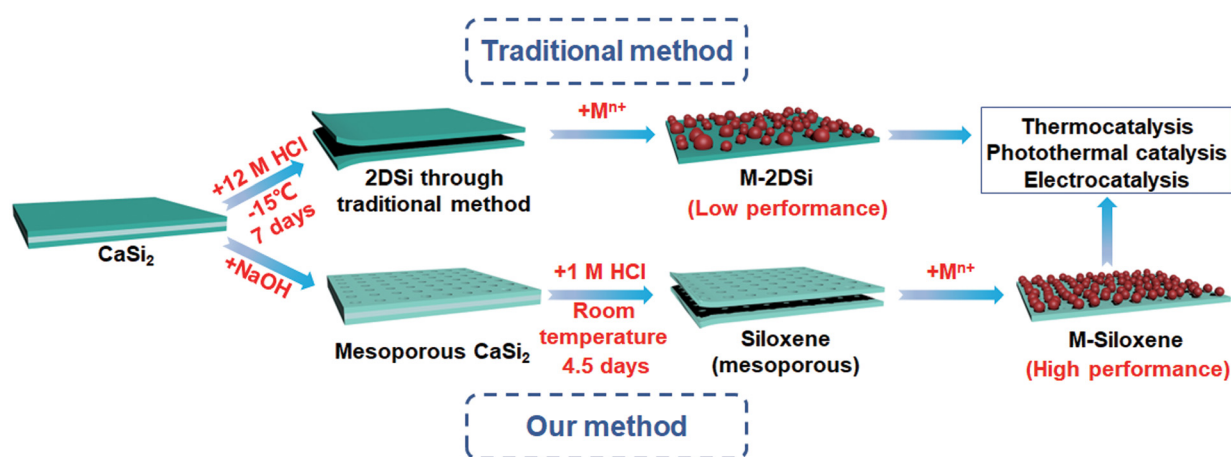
Traditional method

$CaSi_2$

+12 M HCl
-15°C
7 days

2DSi through traditional method

$+M^{n+}$

M-2DSi
(Low performance)

Thermocatalysis
Photothermal catalysis
Electrocatalysis

+NaOH

Mesoporous $CaSi_2$

+1 M HCl
Room temperature
4.5 days

Siloxene
(mesoporous)

$+M^{n+}$

M-Siloxene
(High performance)

Our method